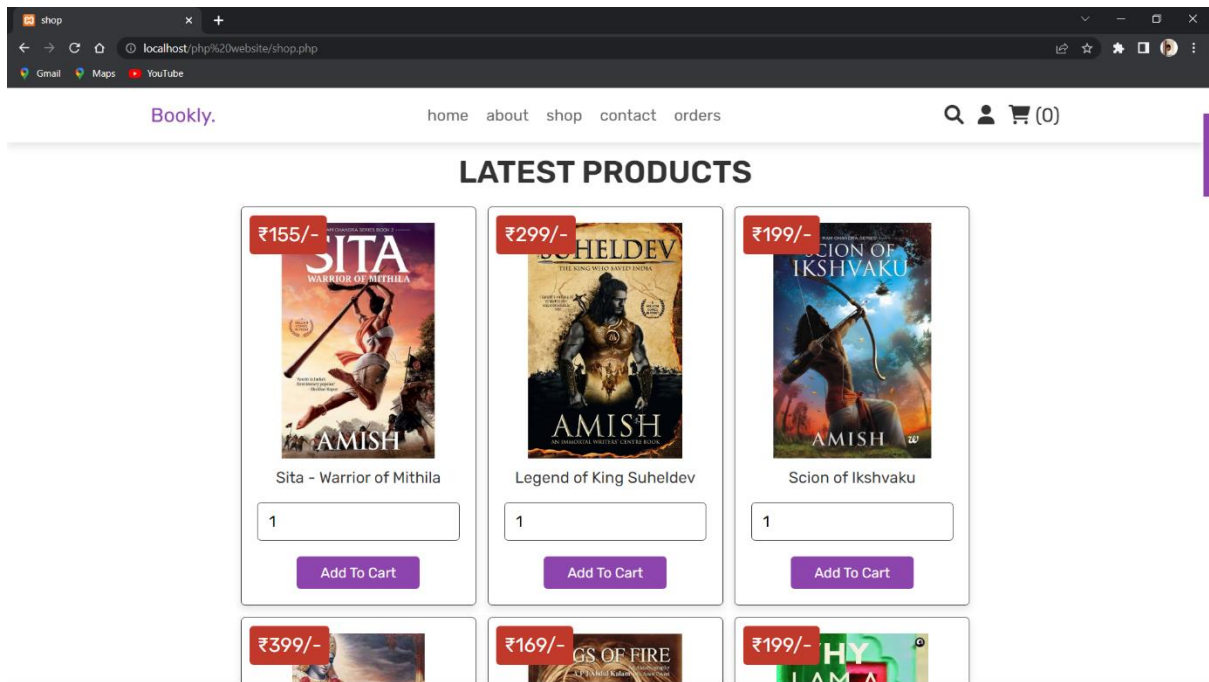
shop

localhost/php%20website/shop.php

Gmail Maps YouTube

Bookly.

home about shop contact orders

(0)

LATEST PRODUCTS

₹155/-

SITA

WARRIOR OF MITHILA

AMISH

Sita - Warrior of Mithila

1

Add To Cart

₹299/-

SUHELDEV

THE KING WHO SAVED INDIA

AMISH

Legend of King Suheldev

1

Add To Cart

₹199/-

SCION OF IKSHVAKU

AMISH

Scion of Ikshvaku

1

Add To Cart

₹399/-

₹169/-

GS OF FIRE

₹199/-

HY